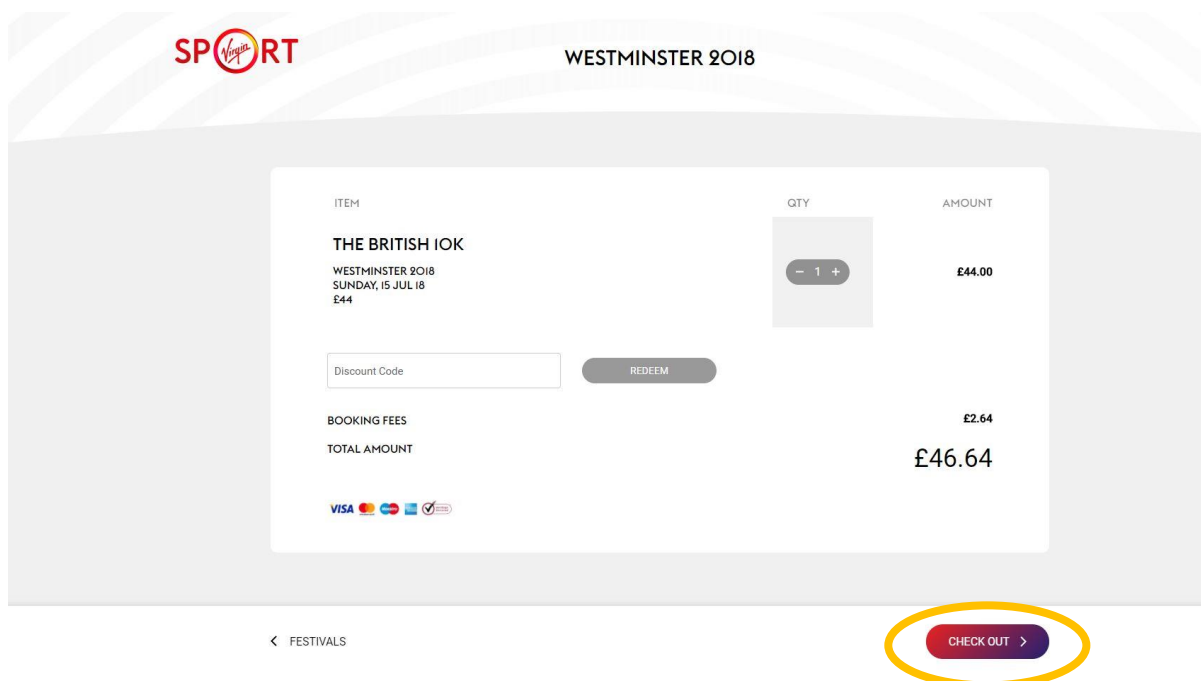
SP Virgin RT

WESTMINSTER 2018

ITEM

QTY

AMOUNT

THE BRITISH 10K

WESTMINSTER 2018
SUNDAY, 15 JUL 18
£44

− 1 +

£44.00

Discount Code

REDEEM

BOOKING FEES

£2.64

TOTAL AMOUNT

£46.64

VISA

< FESTIVALS

CHECK OUT >